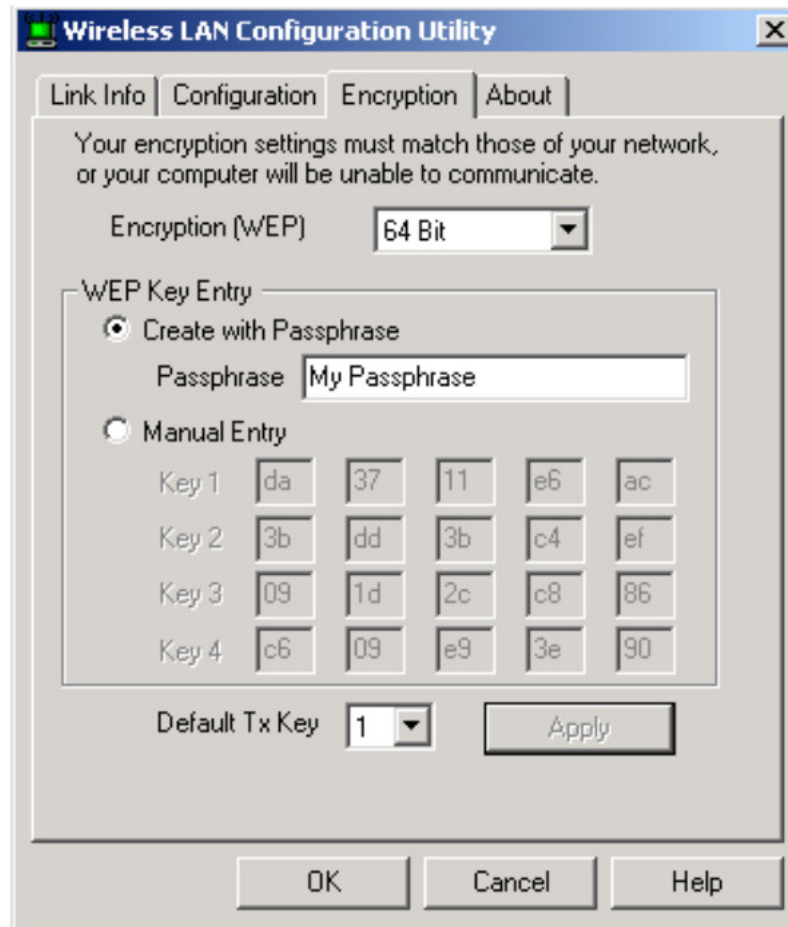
Wireless LAN Configuration Utility

X

Link Info | Configuration | Encryption | About

Your encryption settings must match those of your network, or your computer will be unable to communicate.

Encryption (WEP) 64 Bit

WEP Key Entry

Create with Passphrase

Passphrase My Passphrase

Manual Entry

| | | | | | |
|---|---|---|---|---|---|
| Key 1 | da | 37 | 11 | e6 | ac |
| Key 2 | 3b | dd | 3b | c4 | ef |
| Key 3 | 09 | 1d | 2c | c8 | 86 |
| Key 4 | c6 | 09 | e9 | 3e | 90 |

Default Tx Key 1 Apply

OK Cancel Help